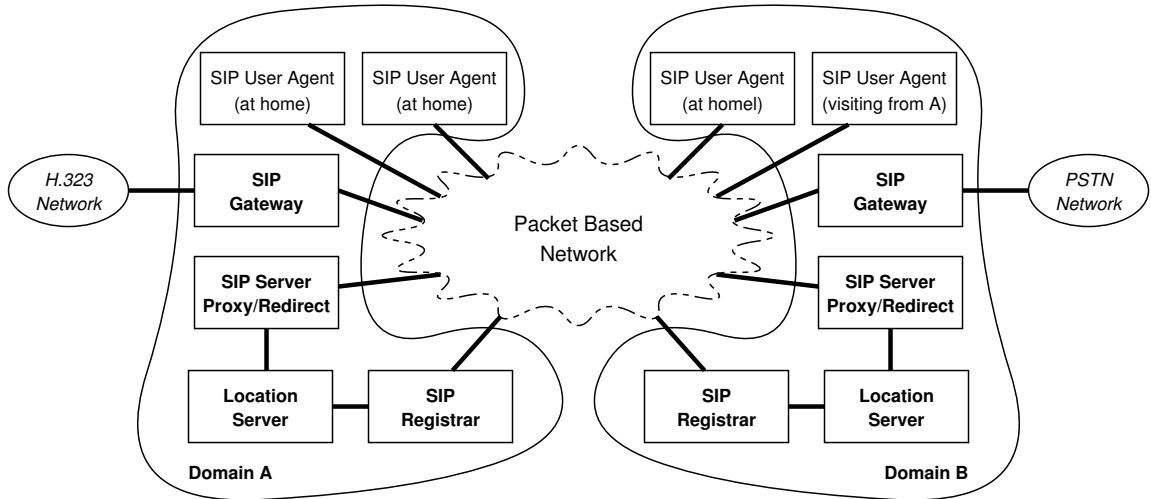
SIP User Agent (at home)

SIP User Agent (at home)

SIP User Agent (at homel)

SIP User Agent (visiting from A)

H.323 Network

SIP Gateway

Packet Based Network

SIP Gateway

PSTN Network

SIP Server Proxy/Redirect

SIP Server Proxy/Redirect

Location Server

SIP Registrar

SIP Registrar

Location Server

Domain A

Domain B